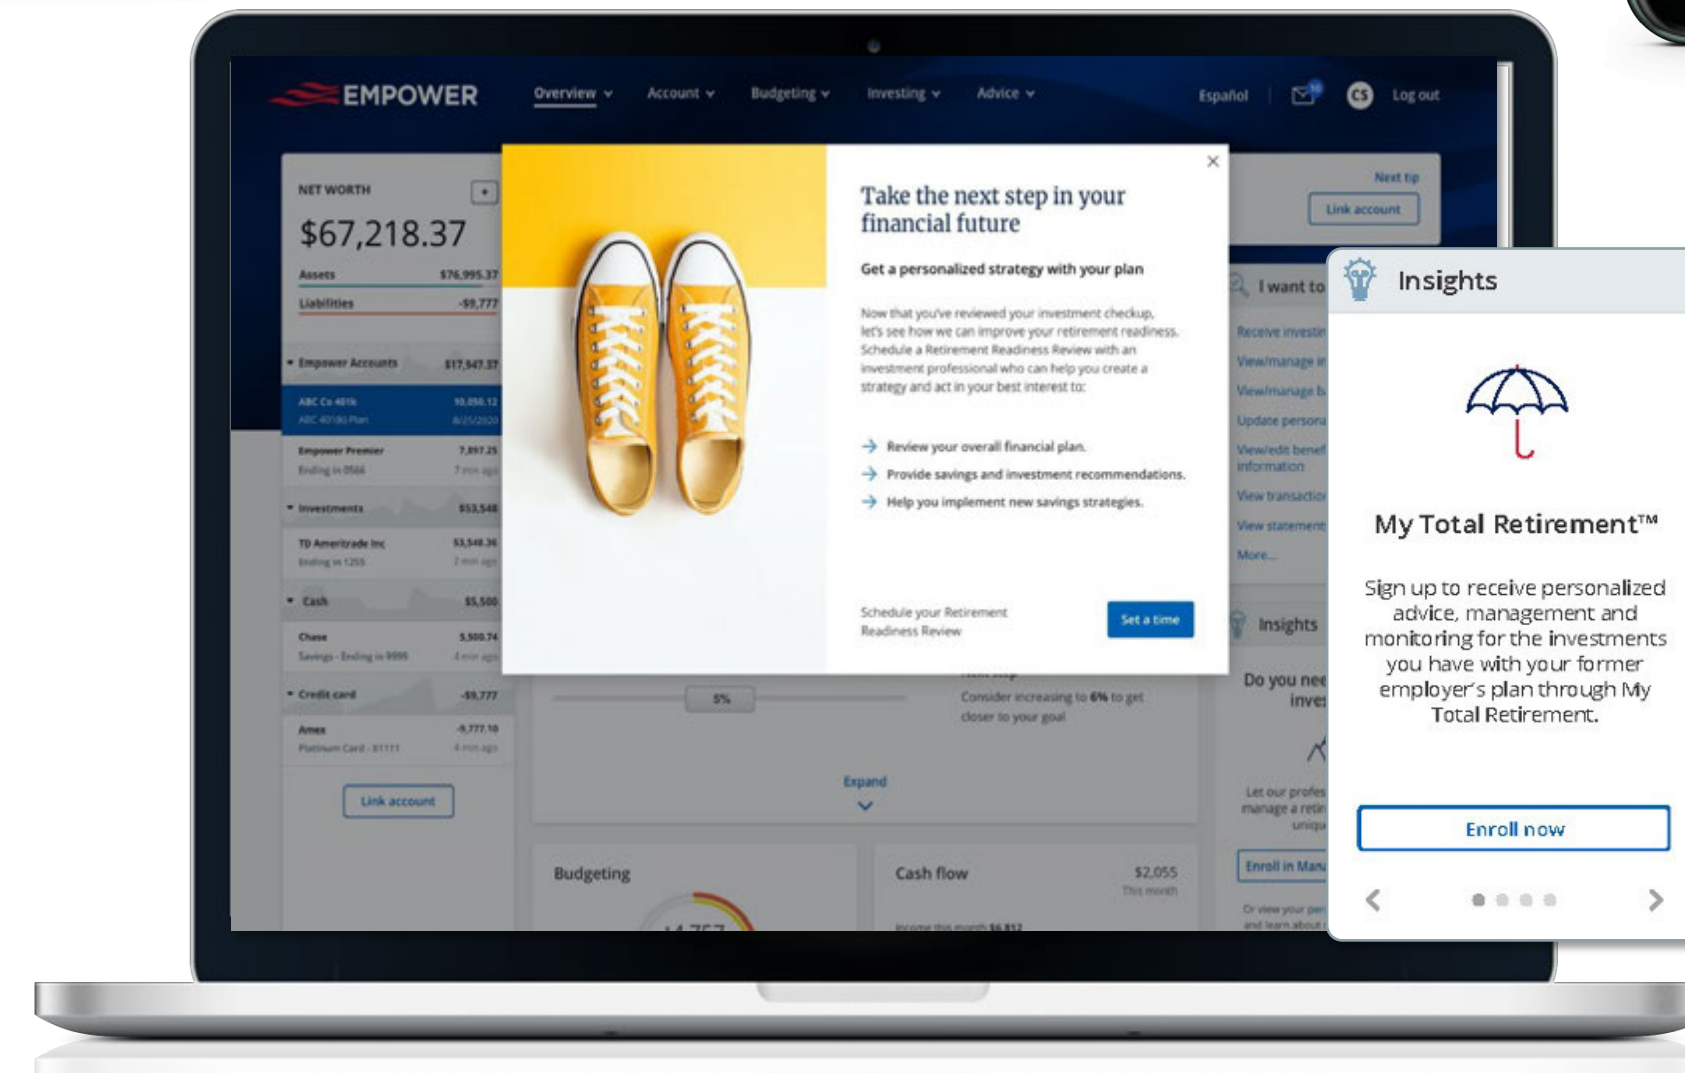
EMPOWER

Overview Account Budgeting Investing Advice

Español | CS Log out

NET WORTH

$67,218.37

Assets $76,995.37

Liabilities -$9,777

Empower Accounts $17,947.37

ABC Co 401k 10,050.12
ABC 401(k) Plan 8/25/2020

Empower Premier 7,897.25
Ending in 0566 7 min ago

Investments $53,548

TD Ameritrade Inc $3,548.36
Ending in 1255 2 min ago

Cash $5,500

Chase 5,500.74
Savings - Ending in 9995 4 min ago

Credit card -$9,777

Amex -9,777.10
Platinum Card - X1111 4 min ago

Link account

×

Take the next step in your financial future

Get a personalized strategy with your plan

Now that you've reviewed your investment checkup, let's see how we can improve your retirement readiness. Schedule a Retirement Readiness Review with an investment professional who can help you create a strategy and act in your best interest to:

Review your overall financial plan.

Provide savings and investment recommendations.

Help you implement new savings strategies.

Schedule your Retirement Readiness Review

Set a time

5%

Consider increasing to 6% to get closer to your goal

Expand

Budgeting

Cash flow $2,055
This month

Next tip

Link account

I want to

Receive investi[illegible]
View/manage in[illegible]
View/manage b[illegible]
Update persona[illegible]
View/edit benef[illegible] information
View transactio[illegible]
View statement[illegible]
More...

Insights

Do you nee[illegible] inves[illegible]

Let our profes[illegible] manage a reti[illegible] uniqu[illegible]

Enroll in Man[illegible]

Or view your per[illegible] and learn about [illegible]

Insights

My Total Retirement™

Sign up to receive personalized advice, management and monitoring for the investments you have with your former employer's plan through My Total Retirement.

Enroll now